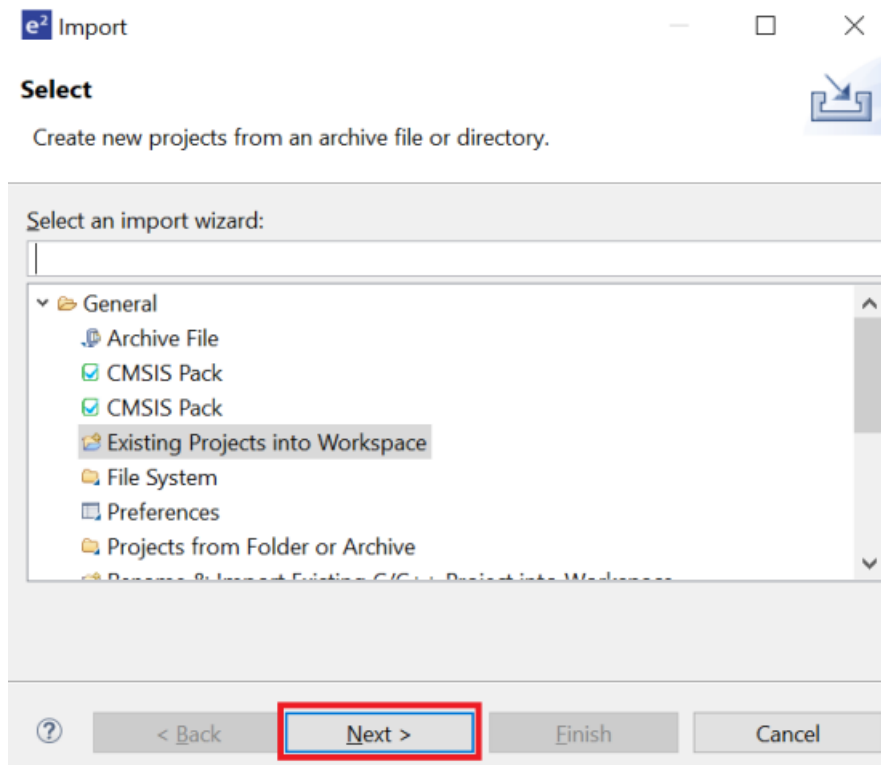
e² Import

Select

Create new projects from an archive file or directory.

Select an import wizard:

General
Archive File
CMSIS Pack
CMSIS Pack
Existing Projects into Workspace
File System
Preferences
Projects from Folder or Archive
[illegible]

?
< Back
Next >
Finish
Cancel